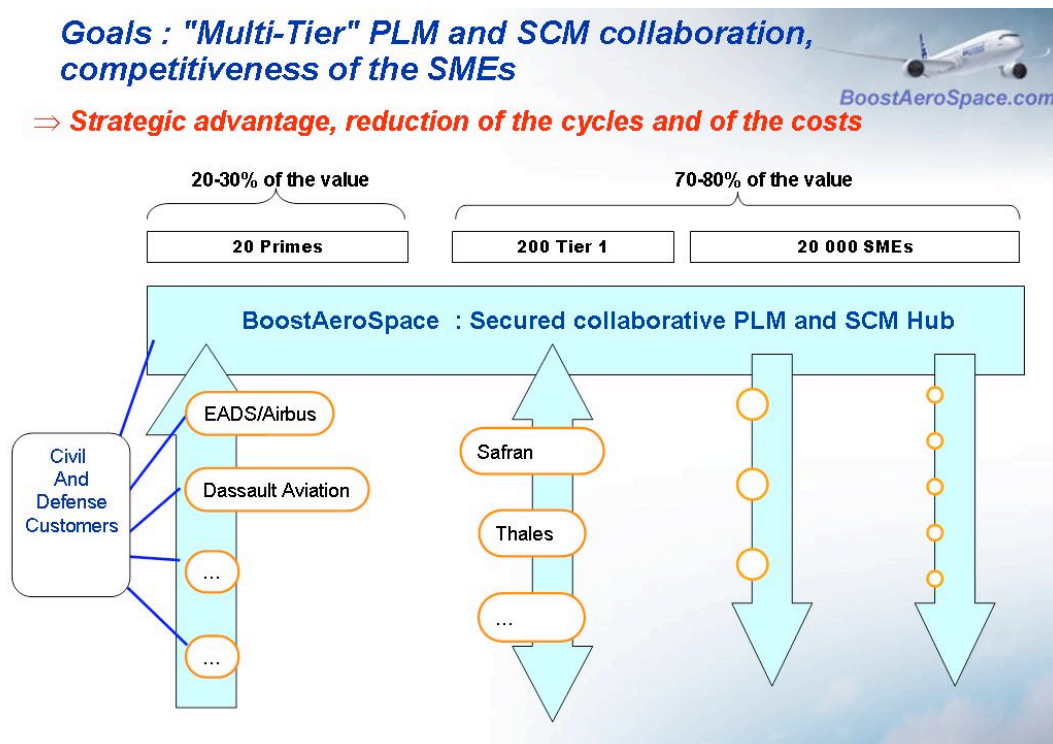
Goals : "Multi-Tier" PLM and SCM collaboration, competitiveness of the SMEs

BoostAeroSpace.com

$\Rightarrow$ Strategic advantage, reduction of the cycles and of the costs

20-30% of the value

70-80% of the value

20 Primes

200 Tier 1

20 000 SMEs

BoostAeroSpace : Secured collaborative PLM and SCM Hub

Civil And Defense Customers

EADS/Airbus

Dassault Aviation

...

...

Safran

Thales

...